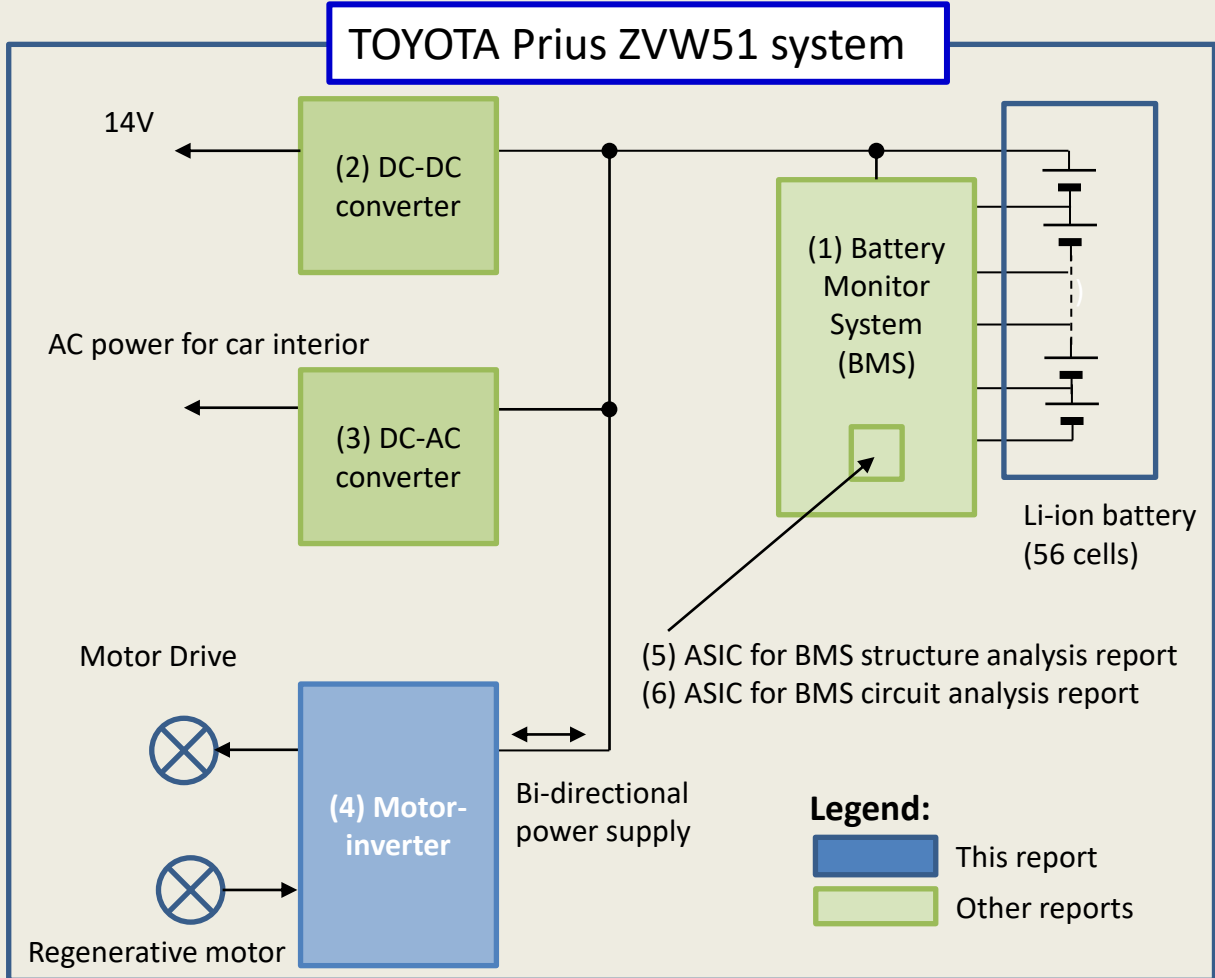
TOYOTA Prius ZVW51 system

14V

(2) DC-DC converter

AC power for car interior

(3) DC-AC converter

(1) Battery Monitor System (BMS)

Li-ion battery (56 cells)

(5) ASIC for BMS structure analysis report
(6) ASIC for BMS circuit analysis report

Motor Drive

(4) Motor-inverter

Bi-directional power supply

Regenerative motor

Legend:
This report
Other reports